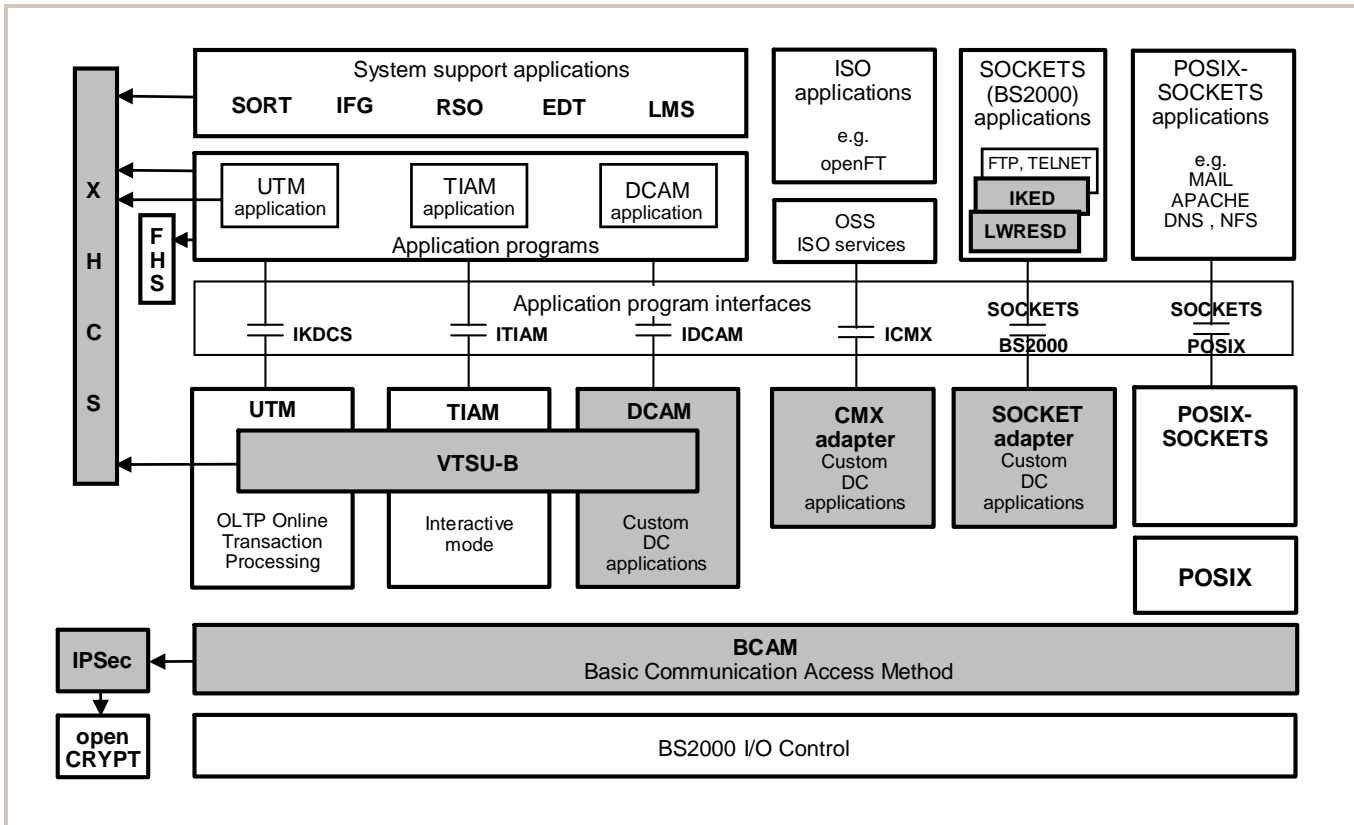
X
H
C
S

System support applications
SORT IFG RSO EDT LMS

ISO applications
e.g. openFT

SOCKETS (BS2000) applications
FTP, TELNET
IKED
LWRESD

POSIX-SOCKETS applications
e.g. MAIL APACHE DNS , NFS

UTM application
TIAM application
DCAM application
Application programs

F
H
S

OSS
ISO services

Application program interfaces
IKDCS
ITIAM
IDCAM
ICMX
SOCKETS
BS2000
SOCKETS
POSIX

UTM
TIAM
DCAM
VTSU-B
OLTP Online Transaction Processing
Interactive mode
Custom DC applications

CMX adapter
Custom DC applications

SOCKET adapter
Custom DC applications

POSIX-SOCKETS

POSIX

IPSec

BCAM
Basic Communication Access Method

open CRYPT

BS2000 I/O Control